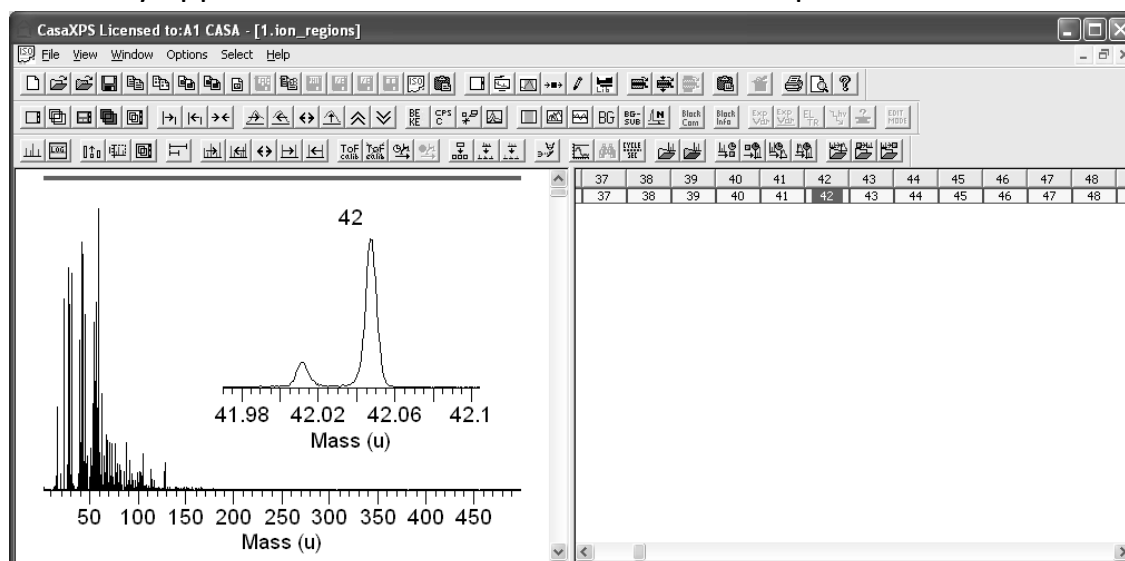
CasaXPS Licensed to:A1 CASA - [1.ion_regions]

File View Window Options Select Help

BE KE CPS c BG BG-SUB Black Curv Black Info EDIT MODE

ToF calib ToF calib CYCLE SEC

| 37 | 38 | 39 | 40 | 41 | 42 | 43 | 44 | 45 | 46 | 47 | 48 |
|---|---|---|---|---|---|---|---|---|---|---|---|
| 37 | 38 | 39 | 40 | 41 | 42 | 43 | 44 | 45 | 46 | 47 | 48 |

42

41.98 42.02 42.06 42.1

Mass (u)

50 100 150 200 250 300 350 400 450

Mass (u)